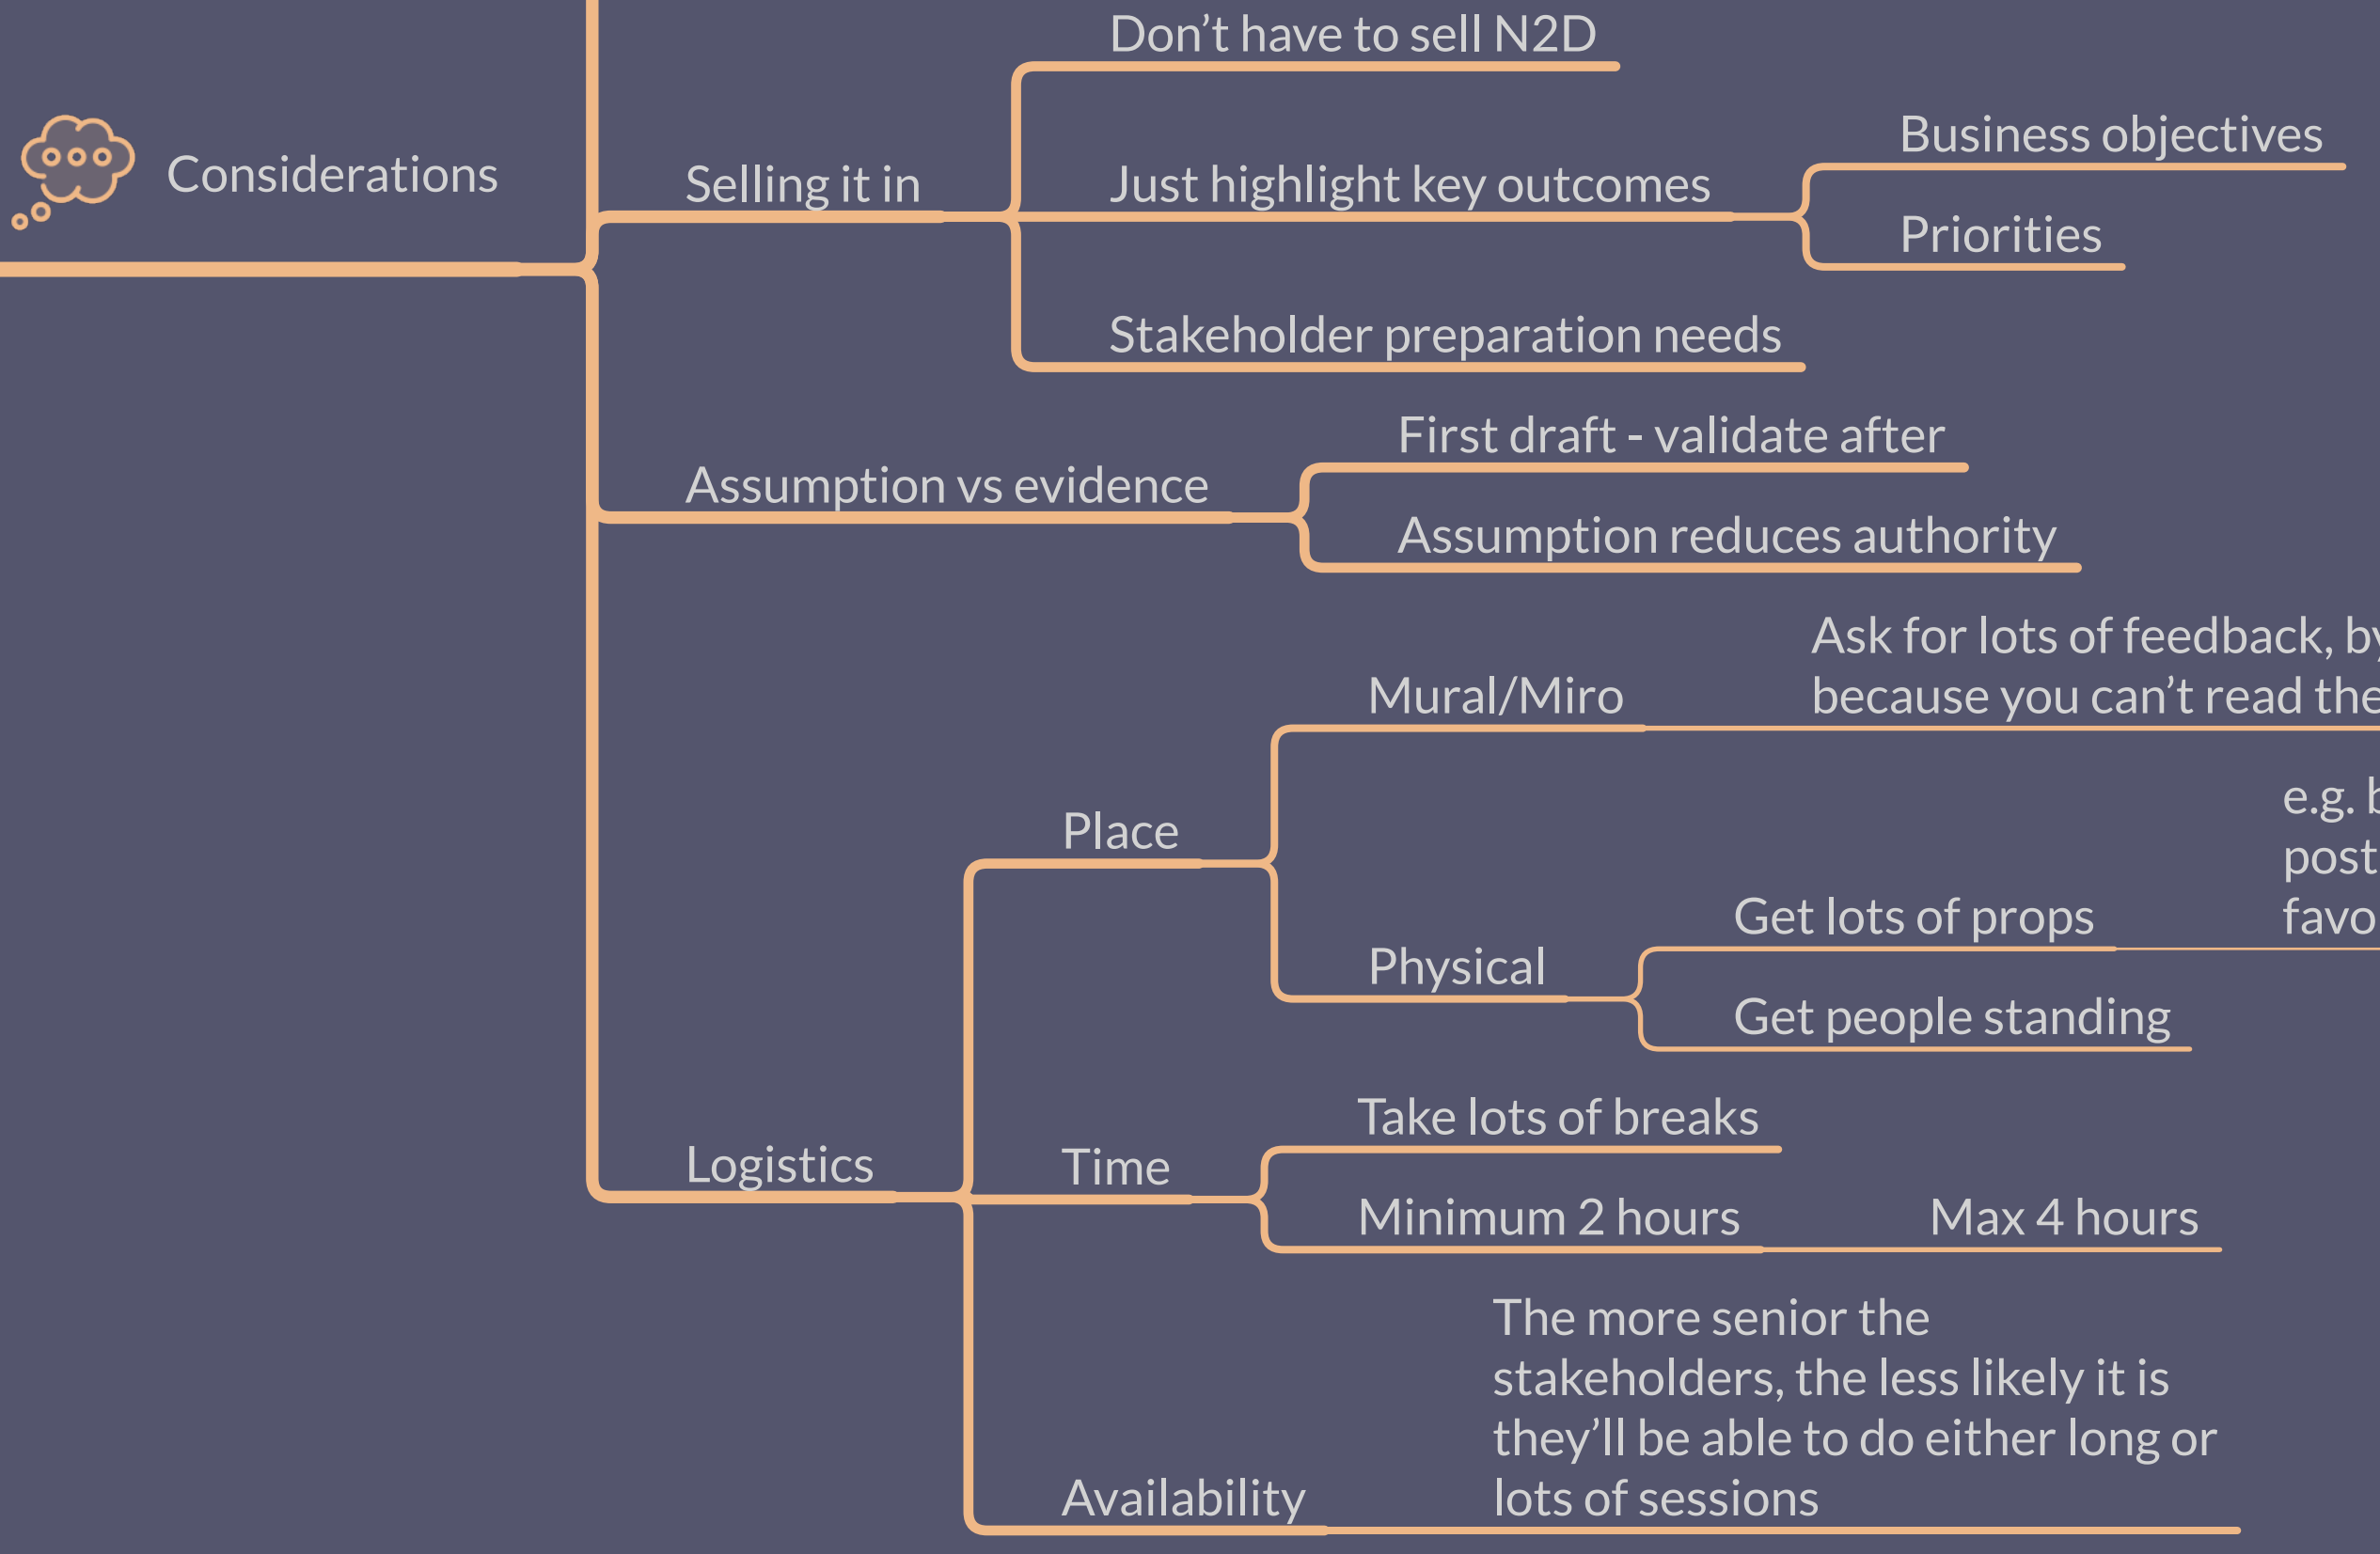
Considerations

Selling it in

Don’t have to sell N2D

Just highlight key outcomes

Business objectives

Priorities

Stakeholder preparation needs

Assumption vs evidence

First draft - validate after

Assumption reduces authority

Logistics

Place

Mural/Miro

Ask for lots of feedback, by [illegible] because you can’t read the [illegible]

Physical

Get lots of props

e.g. b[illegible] post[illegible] favo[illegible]

Get people standing

Time

Take lots of breaks

Minimum 2 hours

Max 4 hours

Availability

The more senior the stakeholders, the less likely it is they’ll be able to do either long or lots of sessions